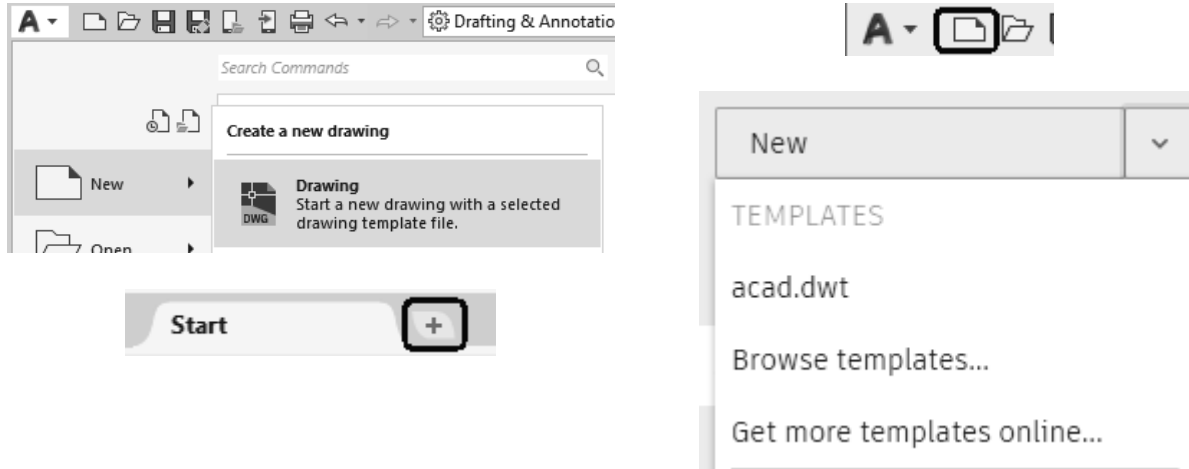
A Drafting & Annotatio

Search Commands

Create a new drawing

New

Drawing
Start a new drawing with a selected drawing template file.

DWG

Open

Start +

A

New

TEMPLATES

acad.dwt

Browse templates...

Get more templates online...